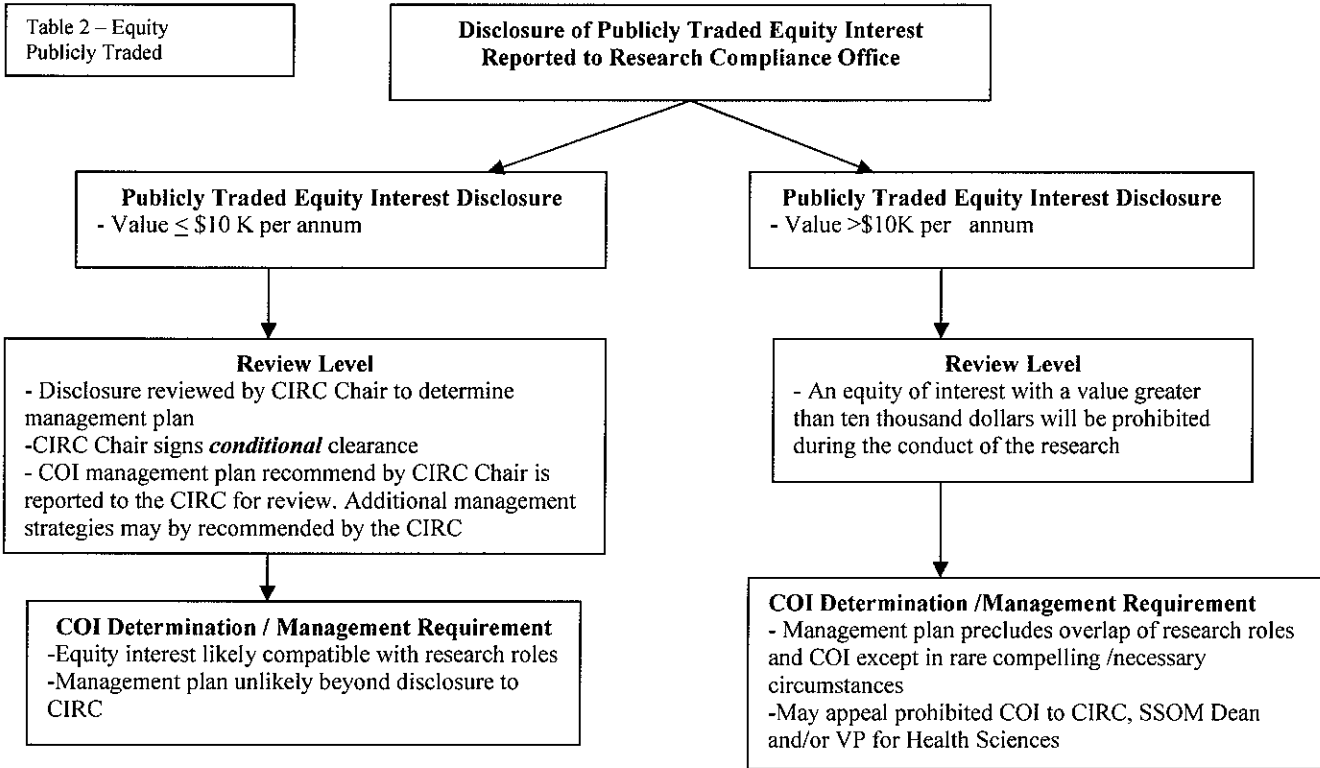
Table 2 – Equity Publicly Traded

Disclosure of Publicly Traded Equity Interest Reported to Research Compliance Office

Publicly Traded Equity Interest Disclosure
- Value $\leq$ \$10 K per annum

Review Level
- Disclosure reviewed by CIRC Chair to determine management plan
-CIRC Chair signs ***conditional*** clearance
- COI management plan recommend by CIRC Chair is reported to the CIRC for review. Additional management strategies may by recommended by the CIRC

COI Determination / Management Requirement
-Equity interest likely compatible with research roles
-Management plan unlikely beyond disclosure to CIRC

Publicly Traded Equity Interest Disclosure
- Value >\$10K per annum

Review Level
- An equity of interest with a value greater than ten thousand dollars will be prohibited during the conduct of the research

COI Determination /Management Requirement
- Management plan precludes overlap of research roles and COI except in rare compelling /necessary circumstances
-May appeal prohibited COI to CIRC, SSOM Dean and/or VP for Health Sciences